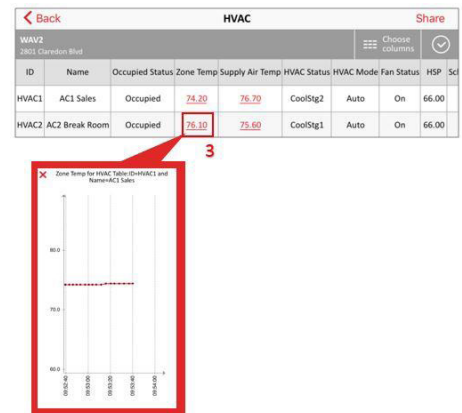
Back
HVAC
Share

WAV2
2801 Claredon Blvd

Choose columns

| ID | Name | Occupied Status | Zone Temp | Supply Air Temp | HVAC Status | HVAC Mode | Fan Status | HSP | Sc |
|---|---|---|---|---|---|---|---|---|---|
| HVAC1 | AC1 Sales | Occupied | 74.20 | 76.70 | CoolStg2 | Auto | On | 66.00 | |
| HVAC2 | AC2 Break Room | Occupied | 76.10 | 75.60 | CoolStg1 | Auto | On | 66.00 | |

3

Zone Temp for HVAC Table:ID=HVAC1 and Name=AC1 Sales

80.0
70.0
60.0

09:52:40
09:53:00
09:53:20
09:53:40
09:54:00